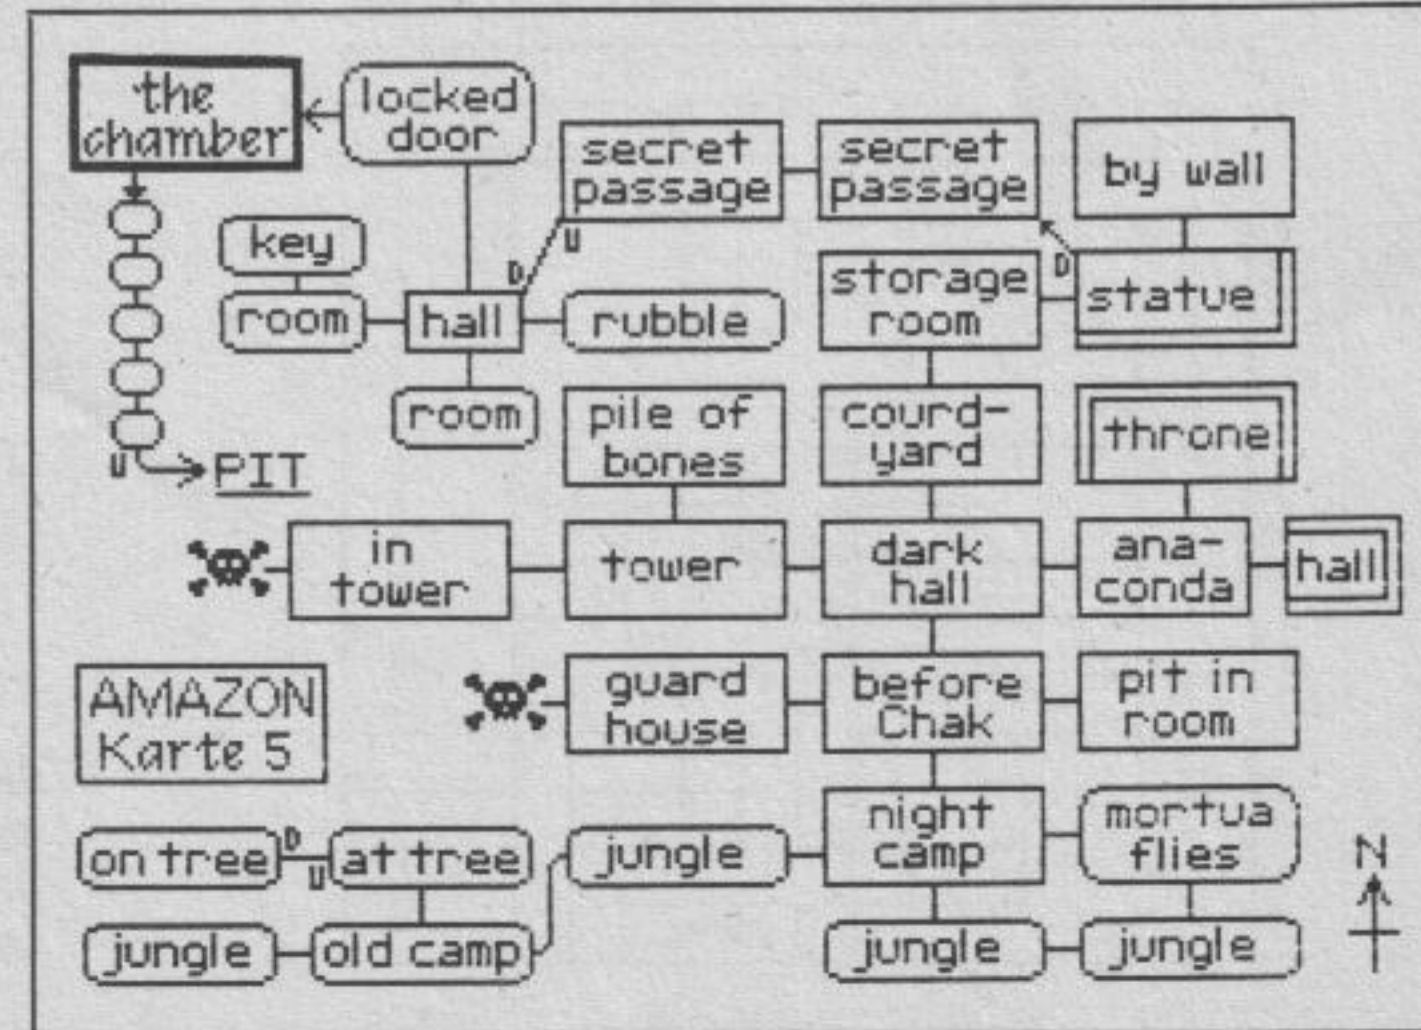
the chamber

locked door

secret passage

secret passage

by wall

key

room

hall

rubble

storage room

statue

D

U

D

room

pile of bones

courd-yard

throne

U

PIT

in tower

tower

dark hall

ana-conda

hall

AMAZON Karte 5

guard house

before Chak

pit in room

on tree

D

U

at tree

jungle

night camp

mortua flies

N

jungle

old camp

jungle

jungle